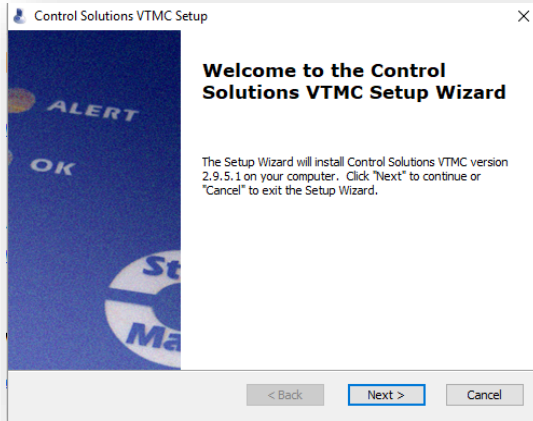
Control Solutions VTMC Setup

X

ALERT

OK

St

Ma

Welcome to the Control Solutions VTMC Setup Wizard

The Setup Wizard will install Control Solutions VTMC version 2.9.5.1 on your computer. Click "Next" to continue or "Cancel" to exit the Setup Wizard.

< Back

Next >

Cancel